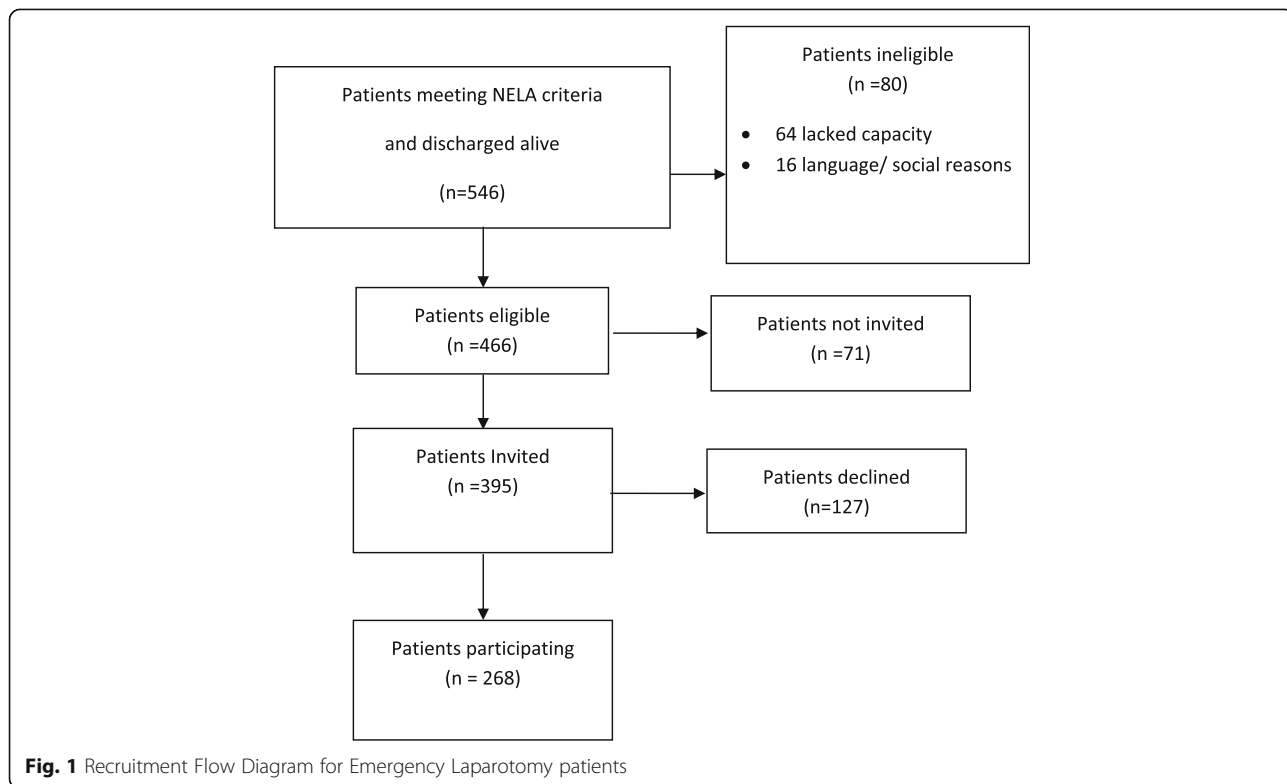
Patients meeting NELA criteria

and discharged alive

(n=546)

Patients ineligible
(n =80)

• 64 lacked capacity
• 16 language/ social reasons

Patients eligible
(n =466)

Patients not invited
(n =71)

Patients Invited
(n =395)

Patients declined
(n=127)

Patients participating
(n = 268)

**Fig. 1** Recruitment Flow Diagram for Emergency Laparotomy patients